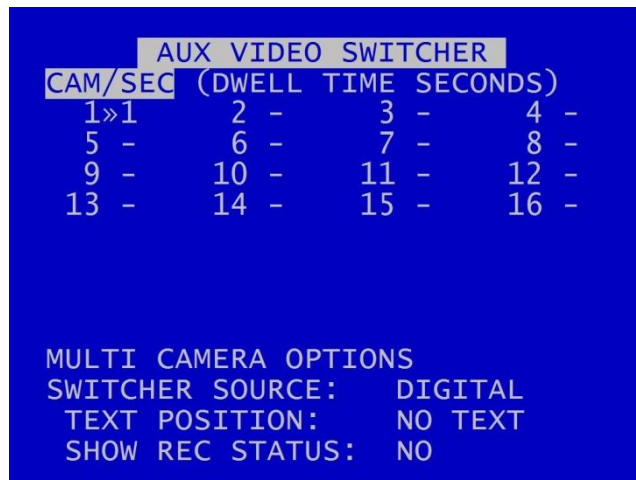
AUX VIDEO SWITCHER
CAM/SEC (DWELL TIME SECONDS)

1»1 2 - 3 - 4 -
5 - 6 - 7 - 8 -
9 - 10 - 11 - 12 -
13 - 14 - 15 - 16 -

MULTI CAMERA OPTIONS
SWITCHER SOURCE: DIGITAL
TEXT POSITION: NO TEXT
SHOW REC STATUS: NO